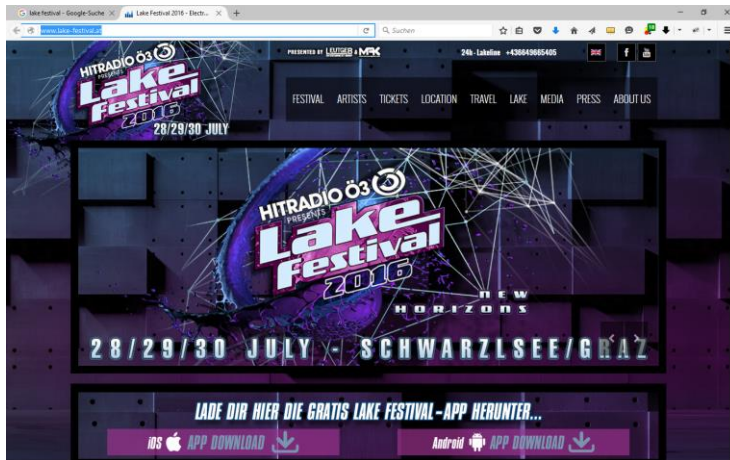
lake festival - Google-Suche ×
Lake Festival 2016 - Electr... ×
+
www.lake-festival.at
Suchen

HITRADIO Ö3 PRESENTS Lake Festival 2016
28/29/30 JULY

PRESENTED BY LEUTGEB & MPK
24h-Lakeline +436649665405

FESTIVAL ARTISTS TICKETS LOCATION TRAVEL LAKE MEDIA PRESS ABOUT US

HITRADIO Ö3 PRESENTS Lake Festival 2016
NEW HORIZONS
28/29/30 JULY - SCHWARZLSEE/GRAZ

LADE DIR HIER DIE GRATIS LAKE FESTIVAL-APP HERUNTER...
iOS APP DOWNLOAD
Android APP DOWNLOAD